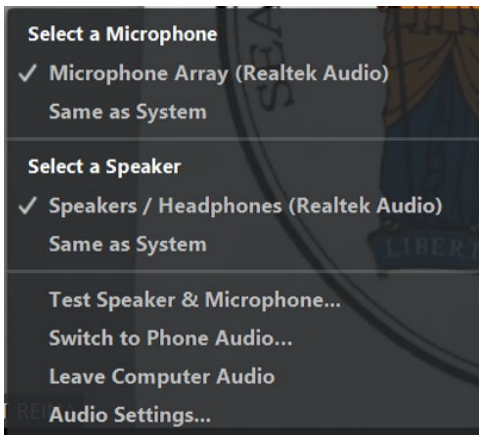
Select a Microphone
✓ Microphone Array (Realtek Audio)
Same as System

Select a Speaker
✓ Speakers / Headphones (Realtek Audio)
Same as System

Test Speaker & Microphone...
Switch to Phone Audio...
Leave Computer Audio
Audio Settings...